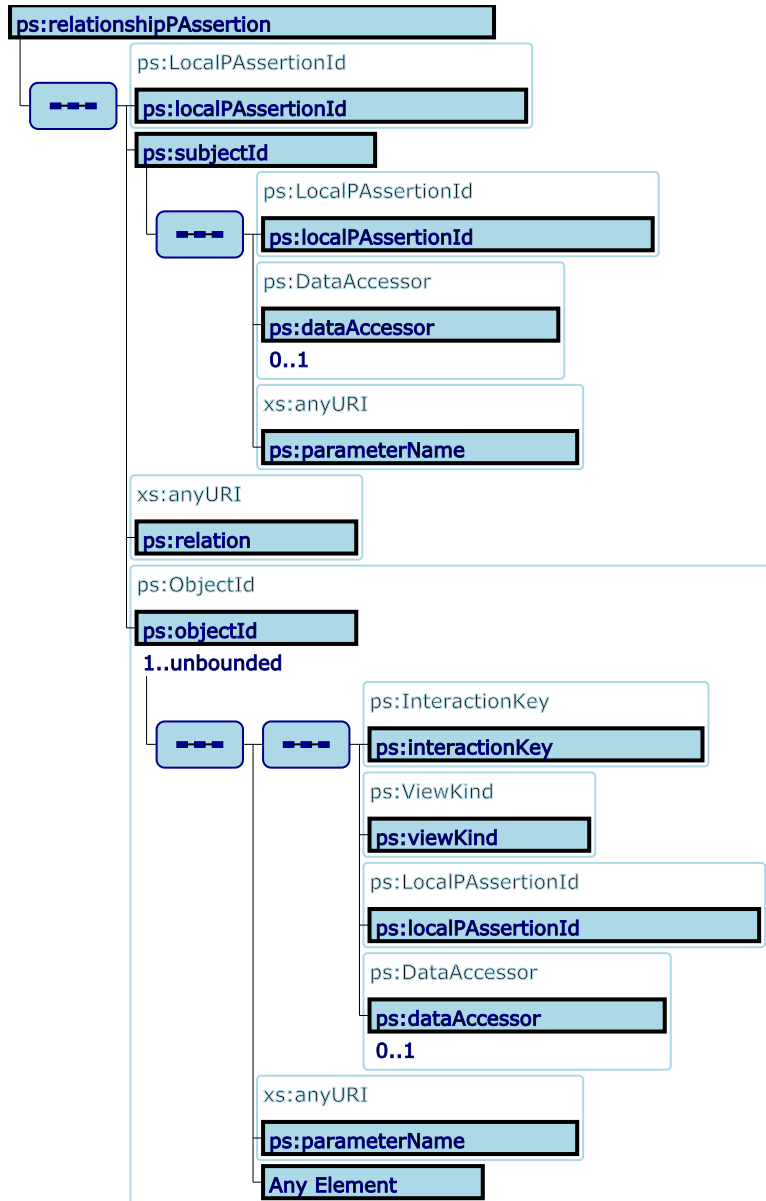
ps:relationshipPAssertion

ps:LocalPAssertionId
ps:localPAssertionId

ps:subjectId

ps:LocalPAssertionId
ps:localPAssertionId

ps:DataAccessor
ps:dataAccessor
0..1

xs:anyURI
ps:parameterName

xs:anyURI
ps:relation

ps:ObjectId
ps:objectId
1..unbounded

ps:InteractionKey
ps:interactionKey

ps:ViewKind
ps:viewKind

ps:LocalPAssertionId
ps:localPAssertionId

ps:DataAccessor
ps:dataAccessor
0..1

xs:anyURI
ps:parameterName

Any Element